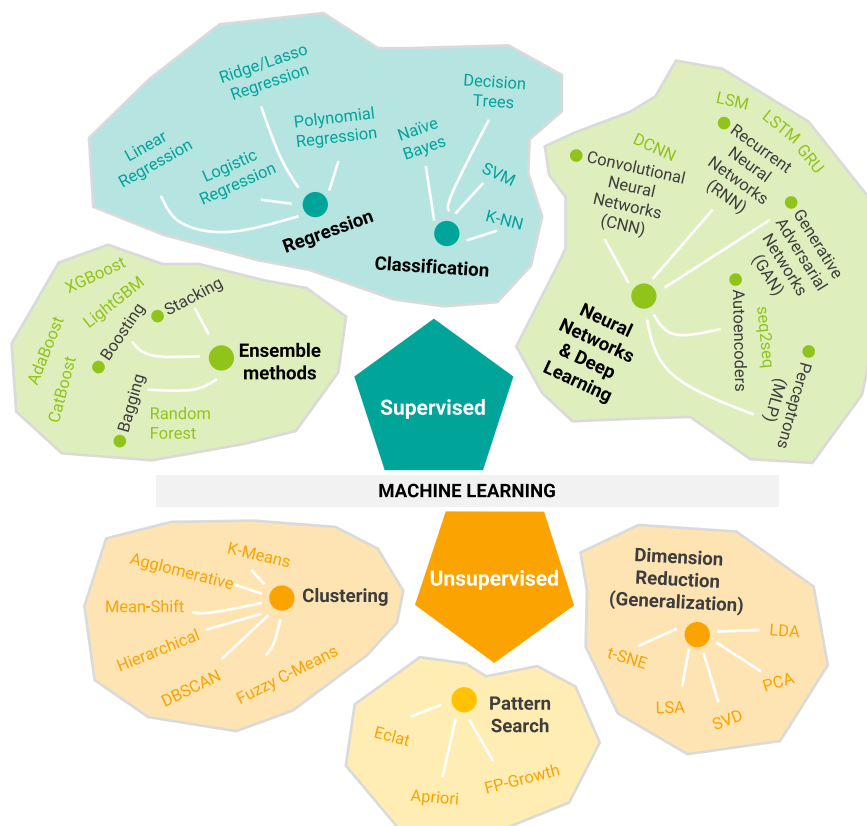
Ridge/Lasso Regression

Polynomial Regression

Linear Regression

Logistic Regression

Regression

Decision Trees

Naïve Bayes

SVM

K-NN

Classification

LSM

LSTM GRU

DCNN

Convolutional Neural Networks (CNN)

Recurrent Neural Networks (RNN)

Generative Adversarial Networks (GAN)

Autoencoders

seq2seq

Perceptrons (MLP)

Neural Networks & Deep Learning

XGBoost

LightGBM

AdaBoost

CatBoost

Boosting

Stacking

Bagging

Ensemble methods

Random Forest

Supervised

MACHINE LEARNING

Unsupervised

Agglomerative

K-Means

Mean-Shift

Hierarchical

DBSCAN

Fuzzy C-Means

Clustering

Dimension Reduction (Generalization)

t-SNE

LDA

LSA

SVD

PCA

Pattern Search

Eclat

Apriori

FP-Growth